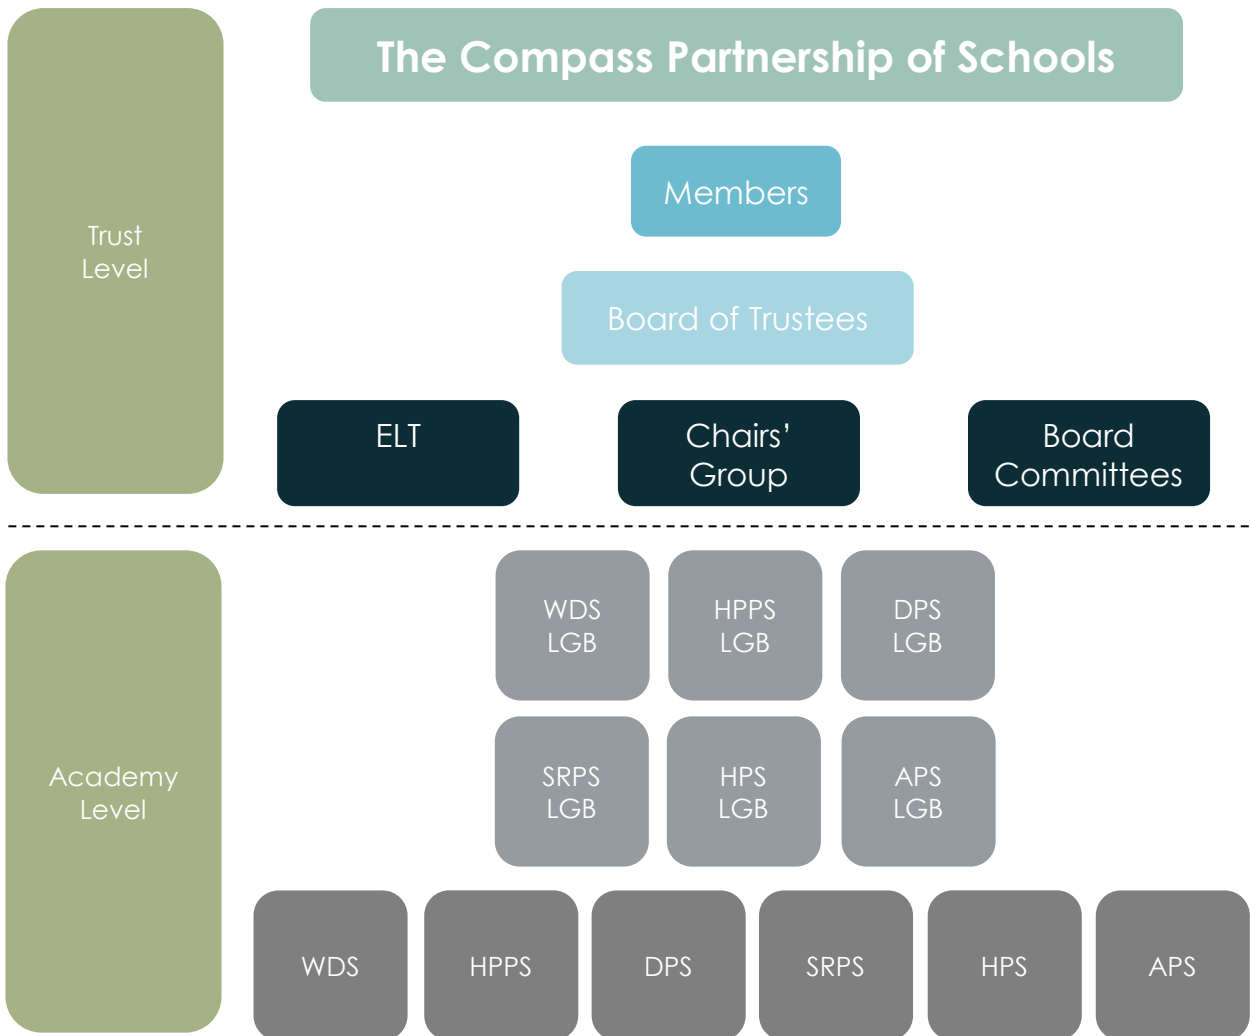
Trust Level

The Compass Partnership of Schools

Members

Board of Trustees

ELT

Chairs' Group

Board Committees

Academy Level

WDS LGB

HPPS LGB

DPS LGB

SRPS LGB

HPS LGB

APS LGB

WDS

HPPS

DPS

SRPS

HPS

APS